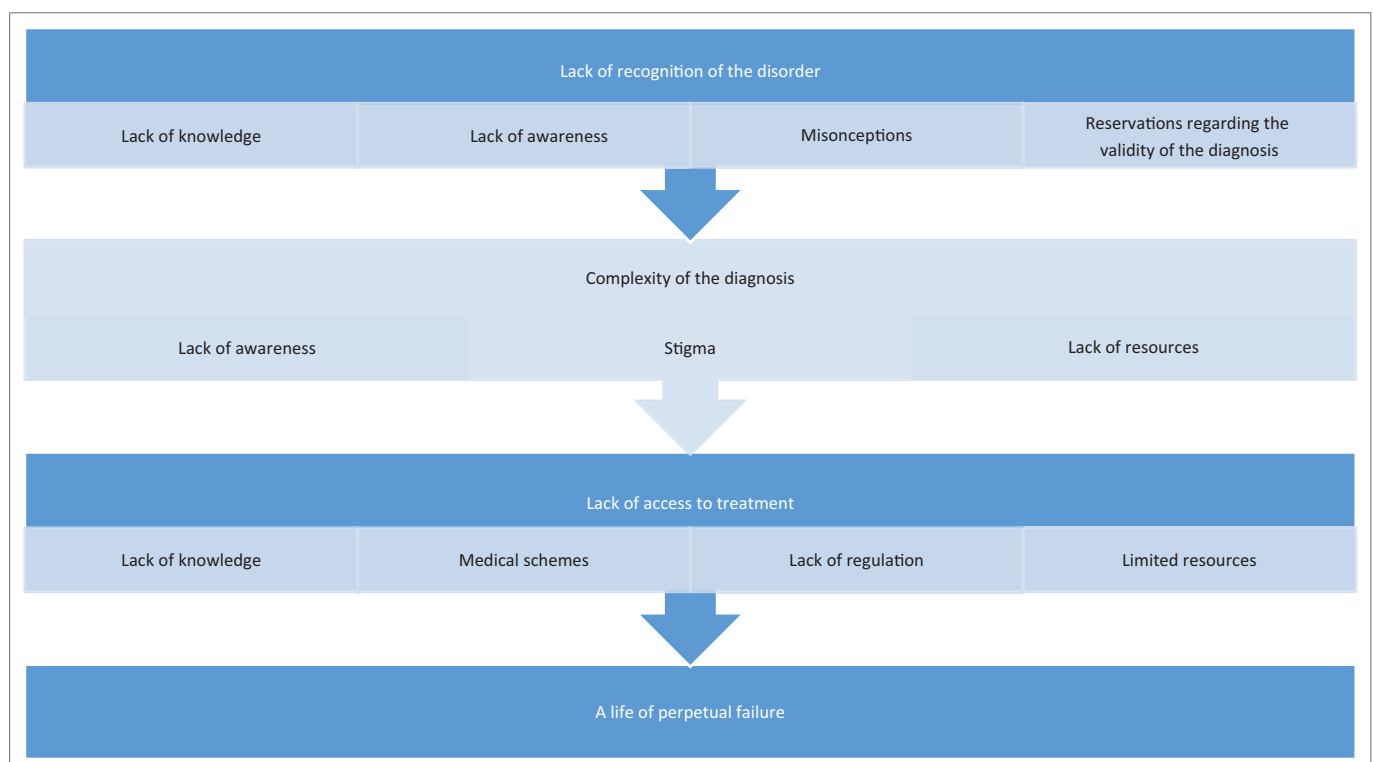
Lack of recognition of the disorder

Lack of knowledge

Lack of awareness

Misconceptions

Reservations regarding the validity of the diagnosis

Complexity of the diagnosis

Lack of awareness

Stigma

Lack of resources

Lack of access to treatment

Lack of knowledge

Medical schemes

Lack of regulation

Limited resources

A life of perpetual failure